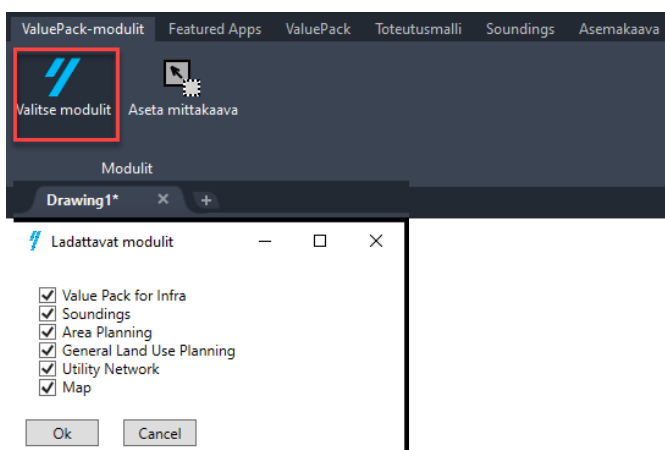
ValuePack-modulit | Featured Apps | ValuePack | Toteutusmalli | Soundings | Asemakaava

Valitse modulit
Aseta mittakaava

Modulit

Drawing1*

Ladattavat modulit

Value Pack for Infra
Soundings
Area Planning
General Land Use Planning
Utility Network
Map

Ok
Cancel